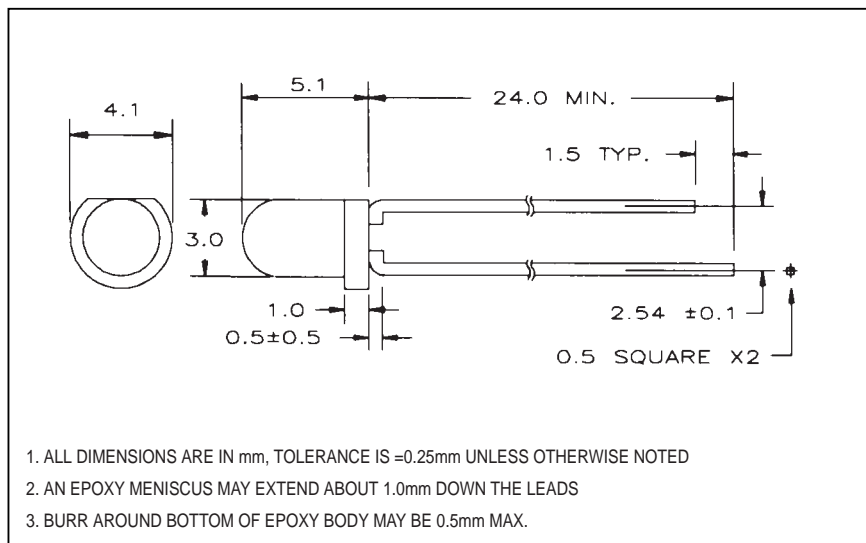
4.1

5.1

24.0 MIN.

1.5 TYP.

3.0

1.0

0.5±0.5

2.54 ±0.1

0.5 SQUARE X2

1. ALL DIMENSIONS ARE IN mm, TOLERANCE IS =0.25mm UNLESS OTHERWISE NOTED

2. AN EPOXY MENISCUS MAY EXTEND ABOUT 1.0mm DOWN THE LEADS

3. BURR AROUND BOTTOM OF EPOXY BODY MAY BE 0.5mm MAX.